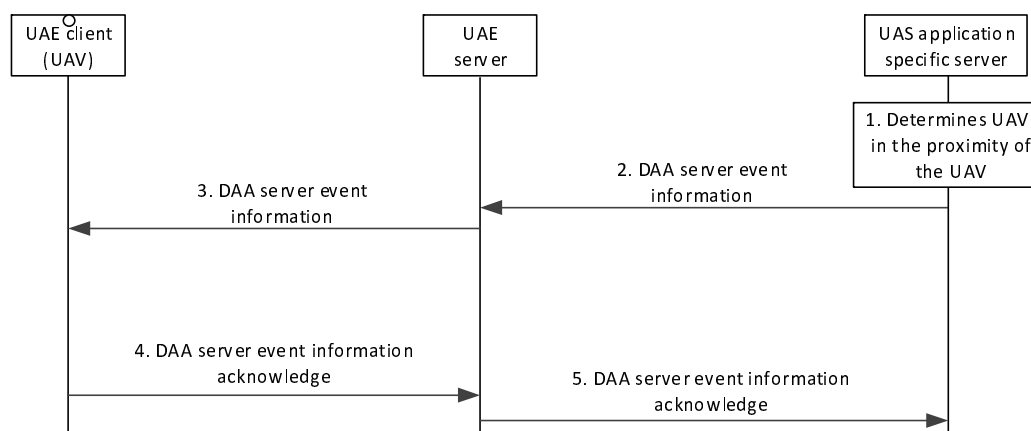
UAE client (UAV)

UAE server

UAS application specific server

1. Determines UAV in the proximity of the UAV

2. DAA server event information

3. DAA server event information

4. DAA server event information acknowledge

5. DAA server event information acknowledge